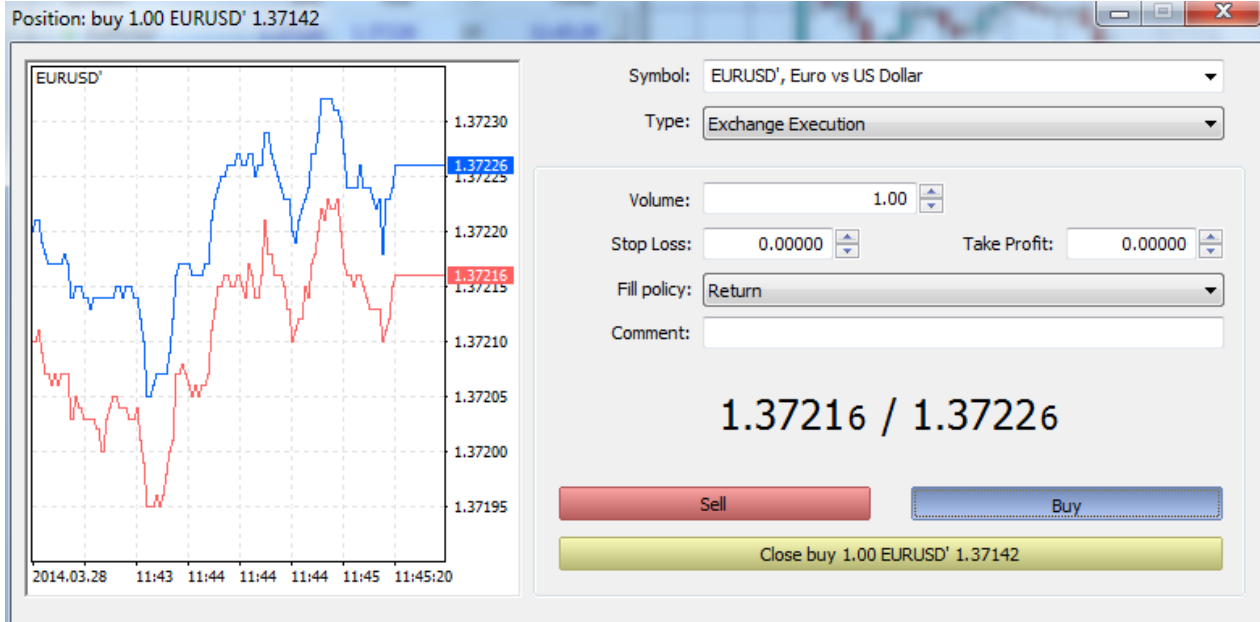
Position: buy 1.00 EURUSD' 1.37142

EURUSD'

1.37230
1.37226
1.37225
1.37220
1.37216
1.37215
1.37210
1.37205
1.37200
1.37195

2014.03.28 11:43 11:44 11:44 11:44 11:45 11:45:20

Symbol: EURUSD', Euro vs US Dollar

Type: Exchange Execution

Volume: 1.00

Stop Loss: 0.00000

Take Profit: 0.00000

Fill policy: Return

Comment:

1.37216 / 1.37226

Sell

Buy

Close buy 1.00 EURUSD' 1.37142